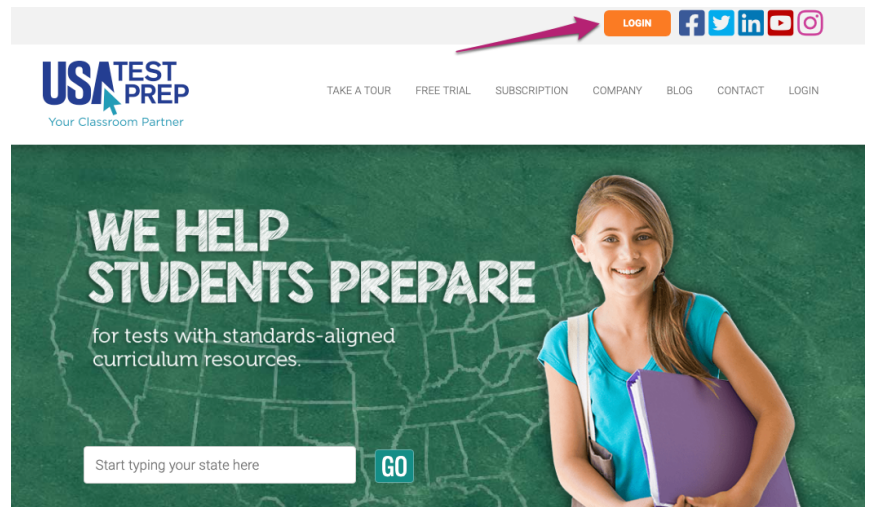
LOGIN

USA TEST PREP
Your Classroom Partner

TAKE A TOUR FREE TRIAL SUBSCRIPTION COMPANY BLOG CONTACT LOGIN

WE HELP STUDENTS PREPARE

for tests with standards-aligned curriculum resources.

Start typing your state here

GO